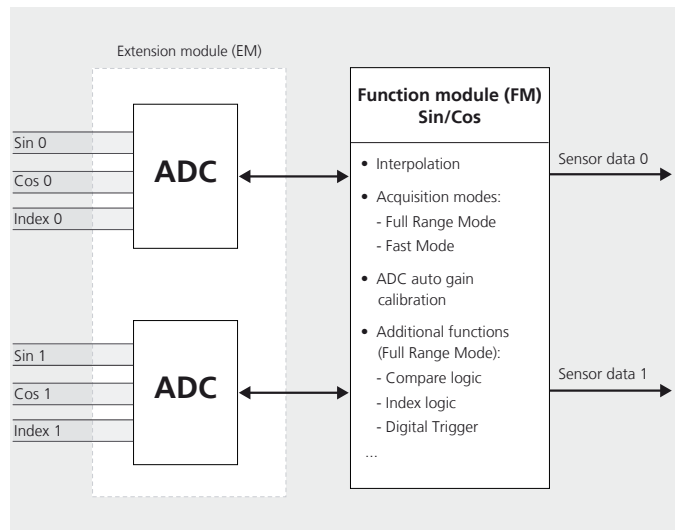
Extension module (EM)

Sin 0

Cos 0

Index 0

ADC

Sin 1

Cos 1

Index 1

ADC

Function module (FM) Sin/Cos

• Interpolation

• Acquisition modes:
- Full Range Mode
- Fast Mode

• ADC auto gain calibration

• Additional functions (Full Range Mode):
- Compare logic
- Index logic
- Digital Trigger

...

Sensor data 0

Sensor data 1